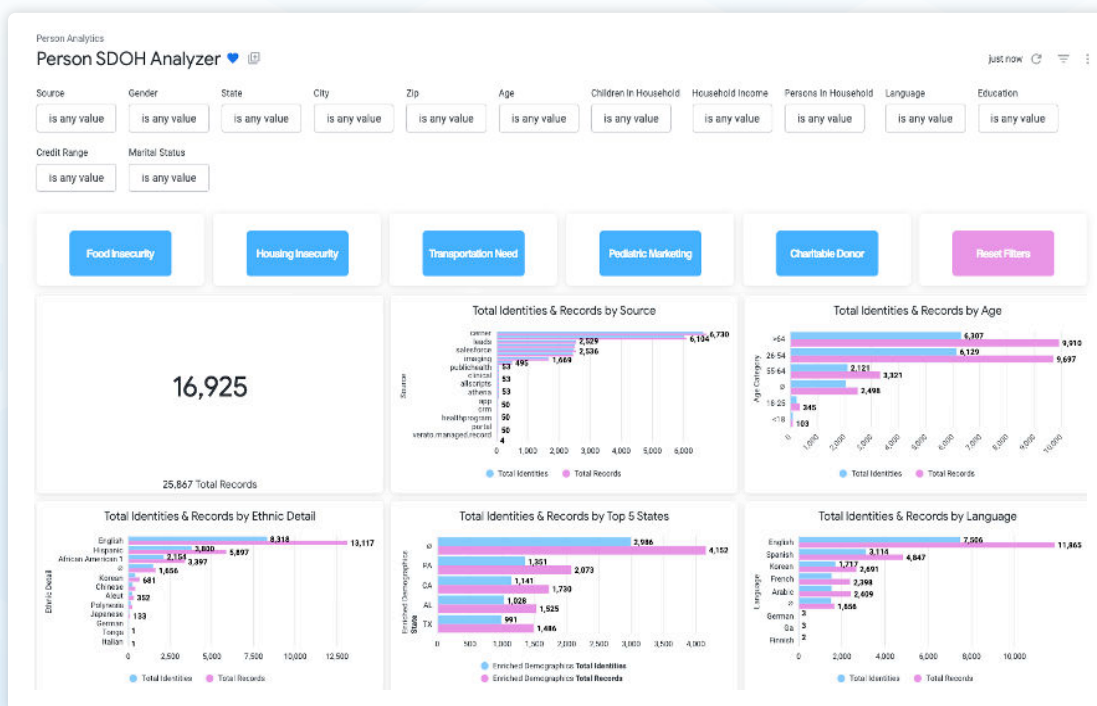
Person Analytics
Person SDOH Analyzer

just now

Source
is any value
Gender
is any value
State
is any value
City
is any value
Zip
is any value
Age
is any value
Children In Household
is any value
Household Income
is any value
Persons In Household
is any value
Language
is any value
Education
is any value
Credit Range
is any value
Marital Status
is any value

Food Insecurity
Housing Insecurity
Transportation Need
Pediatric Marketing
Charitable Donor
Reset Filters

16,925
25,867 Total Records

Total Identities & Records by Source
Source
cerner
leads
salesforce
imaging
publichealth
clinical
allscripts
athena
app
crm
healthprogram
portal
verato.managed.record
6,730
2,529
6,104
2,536
1,664
495
53
53
53
50
50
50
4
0
1,000
2,000
3,000
4,000
5,000
6,000
Total Identities
Total Records

Total Identities & Records by Age
Age Category
>64
26-54
55-64
ø
18-25
<18
6,307
9,910
6,129
9,697
2,121
3,321
2,498
345
103
0
1,000
2,000
3,000
4,000
5,000
6,000
7,000
8,000
9,000
10,000
Total Identities
Total Records

Total Identities & Records by Ethnic Detail
Ethnic Detail
English
Hispanic
African American 1
ø
Korean
Chinese
Aleut
Polynesian
Japanese
German
Tonga
Italian
8,318
13,117
3,800
5,897
2,154
3,397
1,656
681
352
133
1
1
0
2,500
5,000
7,500
10,000
12,500
Total Identities
Total Records

Total Identities & Records by Top 5 States
Enriched Demographics State
ø
PA
CA
AL
TX
2,986
4,152
1,351
2,073
1,141
1,730
1,028
1,525
991
1,486
0
500
1,000
1,500
2,000
2,500
3,000
3,500
4,000
Enriched Demographics Total Identities
Enriched Demographics Total Records

Total Identities & Records by Language
Language
English
Spanish
Korean
French
Arabic
ø
German
Ga
Finnish
7,506
11,865
3,114
4,847
1,717
2,691
2,398
2,409
1,856
3
3
2
0
2,000
4,000
6,000
8,000
10,000
Total Identities
Total Records